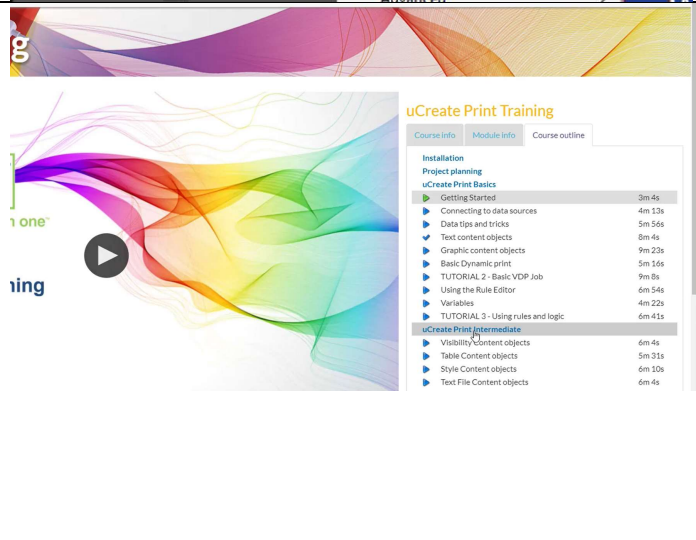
g

one™

ning

uCreate Print Training

Course info | Module info | Course outline

Installation
Project planning
uCreate Print Basics

| | |
|---|---|
| Getting Started | 3m 4s |
| Connecting to data sources | 4m 13s |
| Data tips and tricks | 5m 56s |
| Text content objects | 8m 4s |
| Graphic content objects | 9m 23s |
| Basic Dynamic print | 5m 16s |
| TUTORIAL 2 - Basic VDP Job | 9m 8s |
| Using the Rule Editor | 6m 54s |
| Variables | 4m 22s |
| TUTORIAL 3 - Using rules and logic | 6m 41s |

uCreate Print Intermediate

| | |
|---|---|
| Visibility Content objects | 6m 4s |
| Table Content objects | 5m 31s |
| Style Content objects | 6m 10s |
| Text File Content objects | 6m 4s |